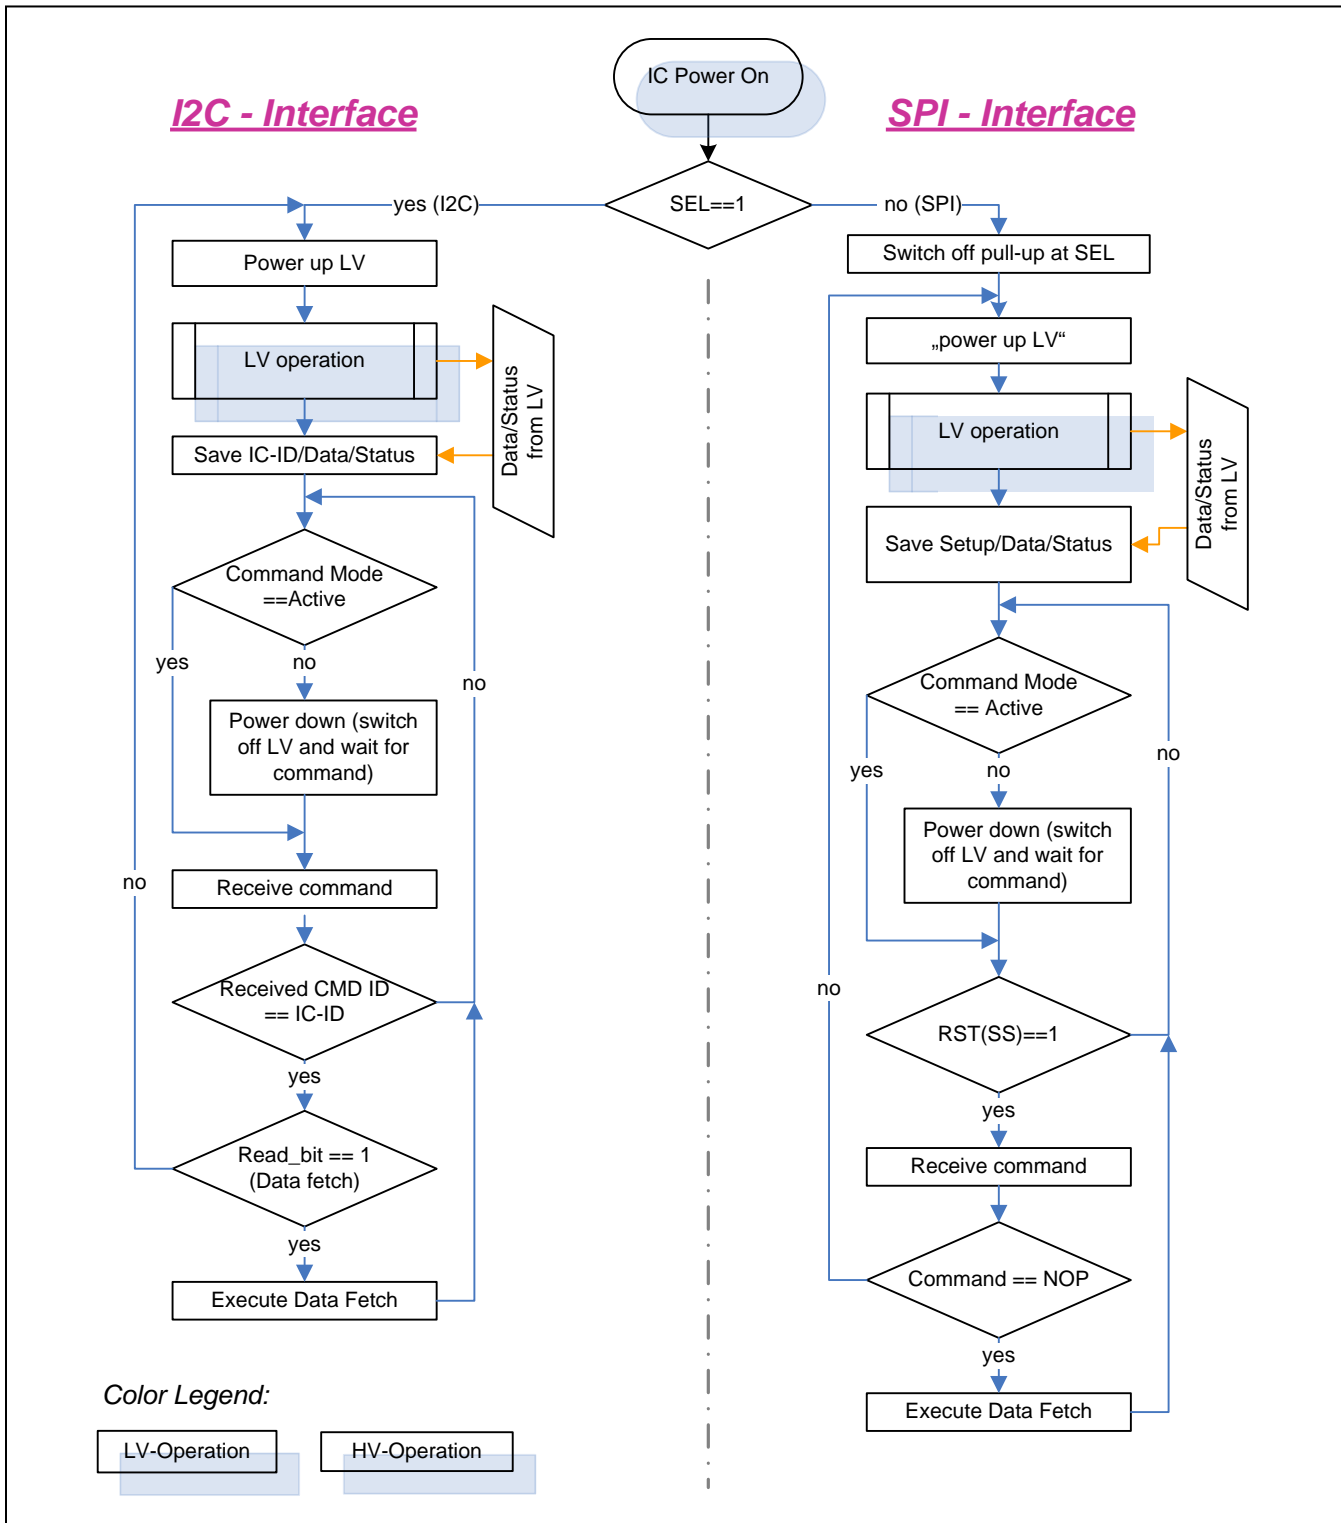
IC Power On

I2C - Interface

SPI - Interface

SEL==1

yes (I2C)

no (SPI)

Power up LV

LV operation

Data/Status from LV

Save IC-ID/Data/Status

Command Mode ==Active

yes

no

Power down (switch off LV and wait for command)

no

no

Receive command

Received CMD ID == IC-ID

yes

Read_bit == 1 (Data fetch)

yes

Execute Data Fetch

Switch off pull-up at SEL

„power up LV“

LV operation

Data/Status from LV

Save Setup/Data/Status

Command Mode == Active

yes

no

no

Power down (switch off LV and wait for command)

no

RST(SS)==1

yes

Receive command

Command == NOP

yes

Execute Data Fetch

Color Legend:

LV-Operation

HV-Operation